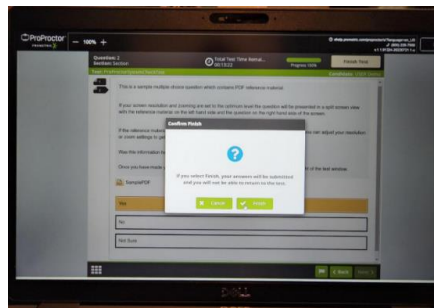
ProProctor
— 100% +
Question: 2
Section: Section
Total Test Time Remai...
00:13:22
Progress: 50%
Finish Test
This is a sample multiple choice question which contains PDF reference material.
If your screen resolution and zooming are set to the minimum level the question will be presented in a split screen view with the reference material on the left hand side and the question on the right hand side of the screen.
If the reference mate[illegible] can adjust your resolution or zoom settings to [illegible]
Was this information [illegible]
Once you have made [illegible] of the test window
SamplePDF
Yes
No
Not Sure
Confirm Finish
If you select Finish, your answers will be submitted and you will not be able to return to the test.
Cancel
Finish
Back
Next
DELL